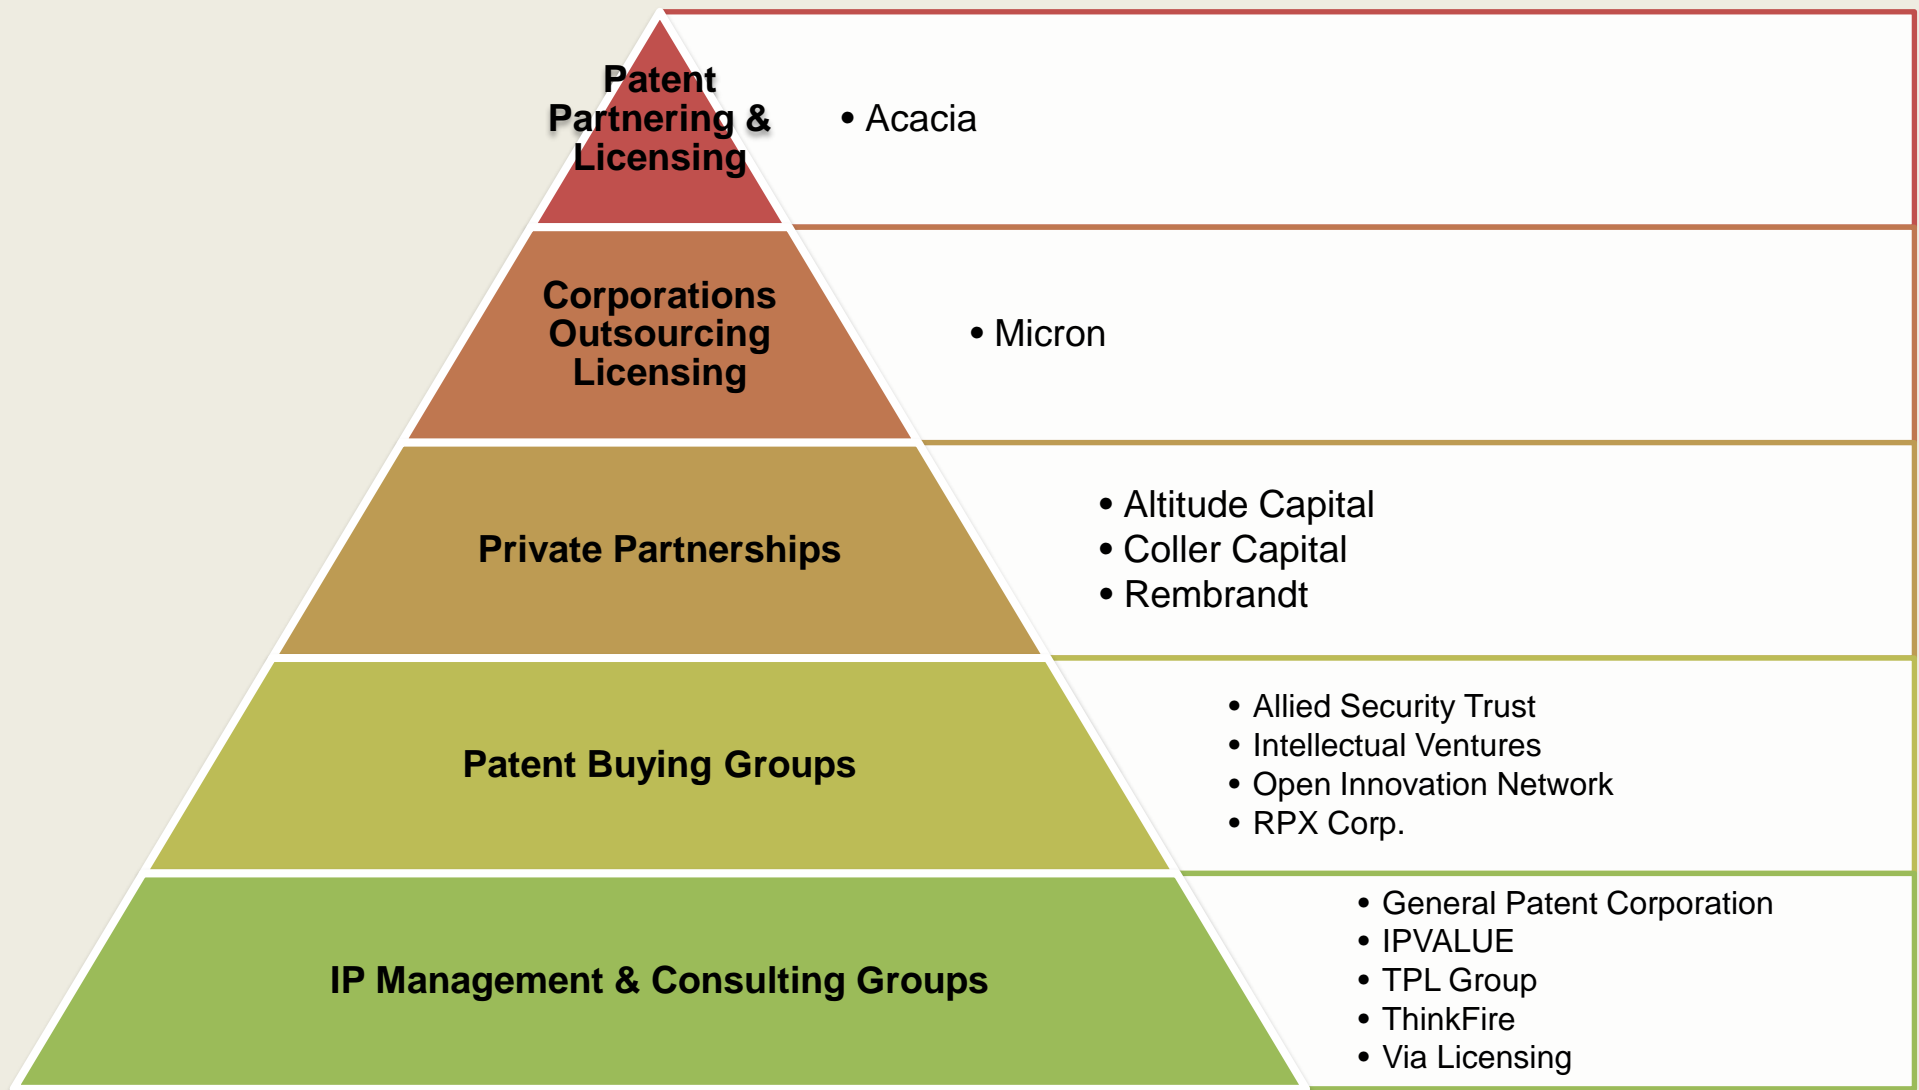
Patent Partnering & Licensing

• Acacia

Corporations Outsourcing Licensing

• Micron

Private Partnerships

• Altitude Capital
• Coller Capital
• Rembrandt

Patent Buying Groups

• Allied Security Trust
• Intellectual Ventures
• Open Innovation Network
• RPX Corp.

IP Management & Consulting Groups

• General Patent Corporation
• IPVALUE
• TPL Group
• ThinkFire
• Via Licensing